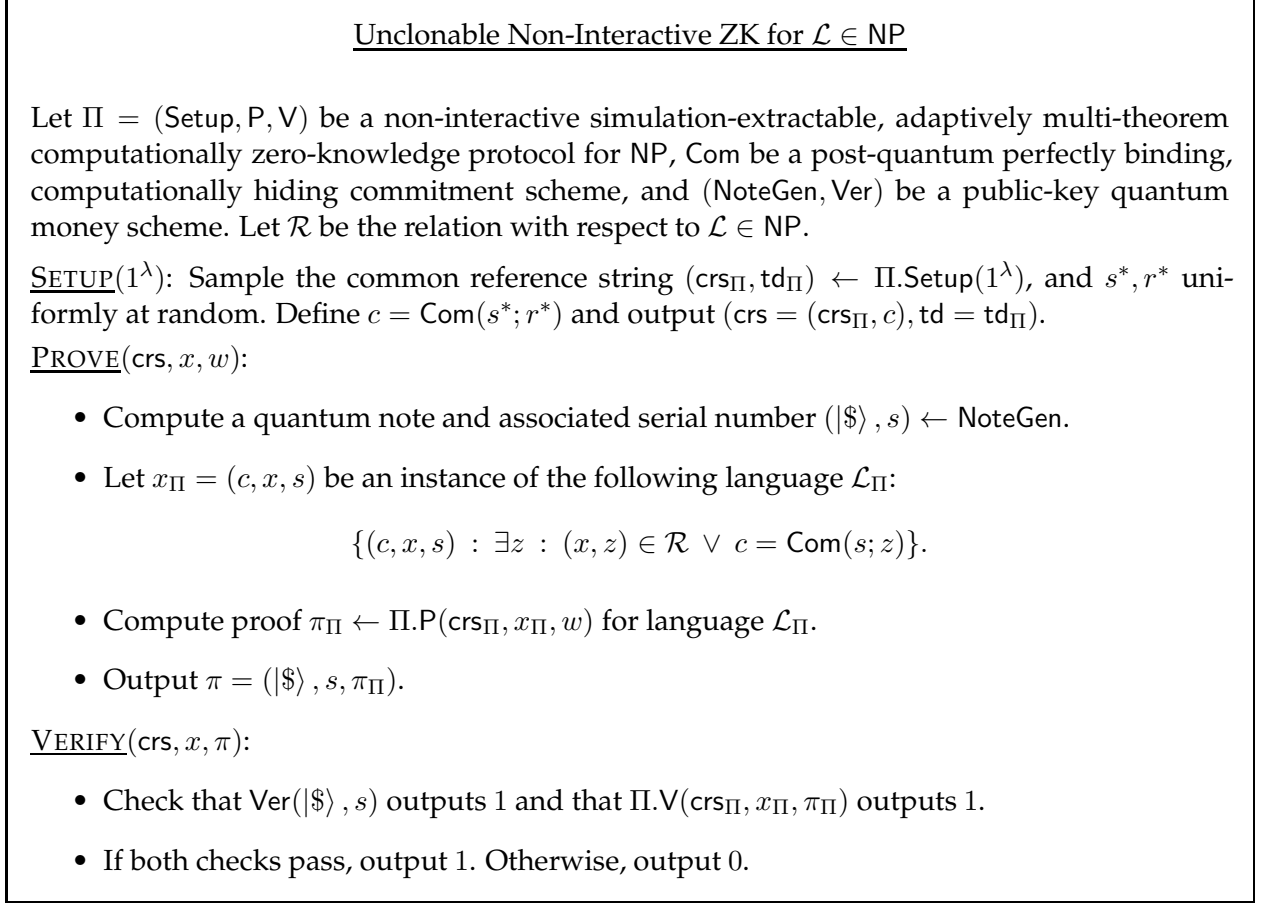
Unclonable Non-Interactive ZK for $\mathcal{L} \in \mathsf{NP}$

Let $\Pi = (\mathsf{Setup}, \mathsf{P}, \mathsf{V})$ be a non-interactive simulation-extractable, adaptively multi-theorem computationally zero-knowledge protocol for $\mathsf{NP}$, $\mathsf{Com}$ be a post-quantum perfectly binding, computationally hiding commitment scheme, and $(\mathsf{NoteGen}, \mathsf{Ver})$ be a public-key quantum money scheme. Let $\mathcal{R}$ be the relation with respect to $\mathcal{L} \in \mathsf{NP}$.

SETUP$(1^\lambda)$: Sample the common reference string $(\mathsf{crs}_\Pi, \mathsf{td}_\Pi) \leftarrow \Pi.\mathsf{Setup}(1^\lambda)$, and $s^*, r^*$ uniformly at random. Define $c = \mathsf{Com}(s^*; r^*)$ and output $(\mathsf{crs} = (\mathsf{crs}_\Pi, c), \mathsf{td} = \mathsf{td}_\Pi)$.

PROVE$(\mathsf{crs}, x, w)$:

• Compute a quantum note and associated serial number $(|\$\rangle, s) \leftarrow \mathsf{NoteGen}$.

• Let $x_\Pi = (c, x, s)$ be an instance of the following language $\mathcal{L}_\Pi$:

$\{(c, x, s) : \exists z : (x, z) \in \mathcal{R} \vee c = \mathsf{Com}(s; z)\}.$

• Compute proof $\pi_\Pi \leftarrow \Pi.\mathsf{P}(\mathsf{crs}_\Pi, x_\Pi, w)$ for language $\mathcal{L}_\Pi$.

• Output $\pi = (|\$\rangle, s, \pi_\Pi)$.

VERIFY$(\mathsf{crs}, x, \pi)$:

• Check that $\mathsf{Ver}(|\$\rangle, s)$ outputs 1 and that $\Pi.\mathsf{V}(\mathsf{crs}_\Pi, x_\Pi, \pi_\Pi)$ outputs 1.

• If both checks pass, output 1. Otherwise, output 0.